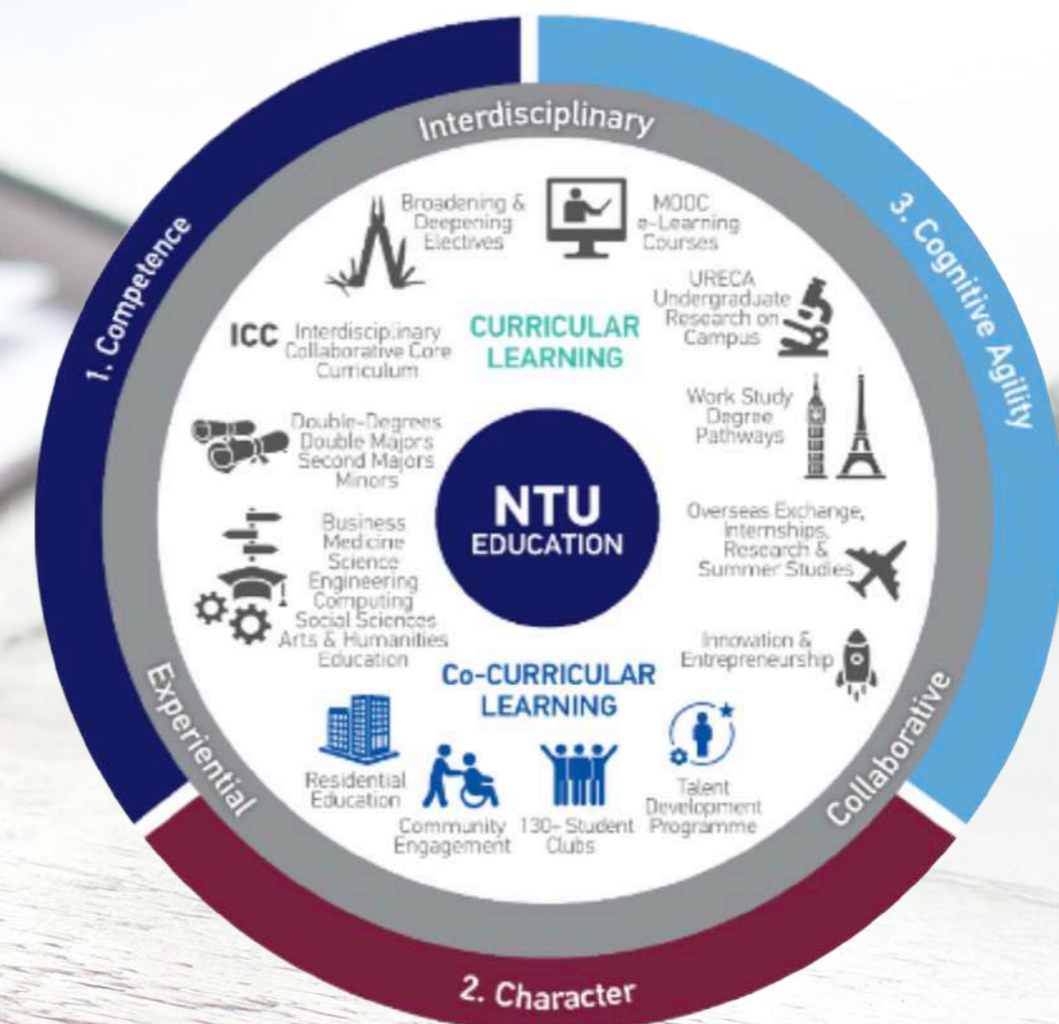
1. Competence

Interdisciplinary

3. Cognitive Agility

Broadening & Deepening Electives

MOOC e-Learning Courses

URECA Undergraduate Research on Campus

ICC Interdisciplinary Collaborative Core Curriculum

CURRICULAR LEARNING

Work Study Degree Pathways

Double-Degrees Double Majors Second Majors Minors

NTU EDUCATION

Overseas Exchange, Internships, Research & Summer Studies

Business Medicine Science Engineering Computing Social Sciences Arts & Humanities Education

Innovation & Entrepreneurship

Co-CURRICULAR LEARNING

Experiential

Collaborative

Residential Education

Community Engagement

130- Student Clubs

Talent Development Programme

2. Character